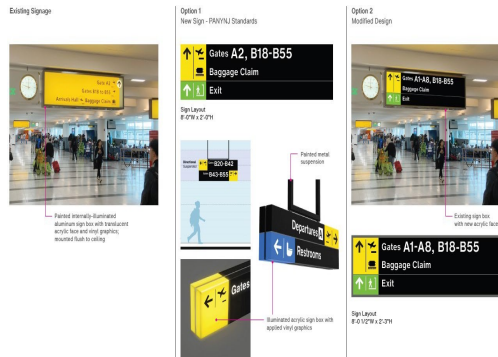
Existing Signage

Gate A2
Gates B18-B55
Arrivals Hall Baggage Claim

Painted internally-illuminated aluminum sign box with translucent acrylic face and vinyl graphics; mounted flush to ceiling

Option 1
New Sign - PANYNJ Standards

Gates A2, B18-B55
Baggage Claim
Exit

Sign Layout
8'-0"W x 2'-0"H

B20-B42
B43-B55

Painted metal suspension

Departures
Restrooms

Gates

Illuminated acrylic sign box with applied vinyl graphics

Option 2
Modified Design

Gates A1-A8, B18-B55
Baggage Claim
Exit

Existing sign box with new acrylic face

Gates A1-A8, B18-B55
Baggage Claim
Exit

Sign Layout
8'-0 1/2"W x 2'-3"H